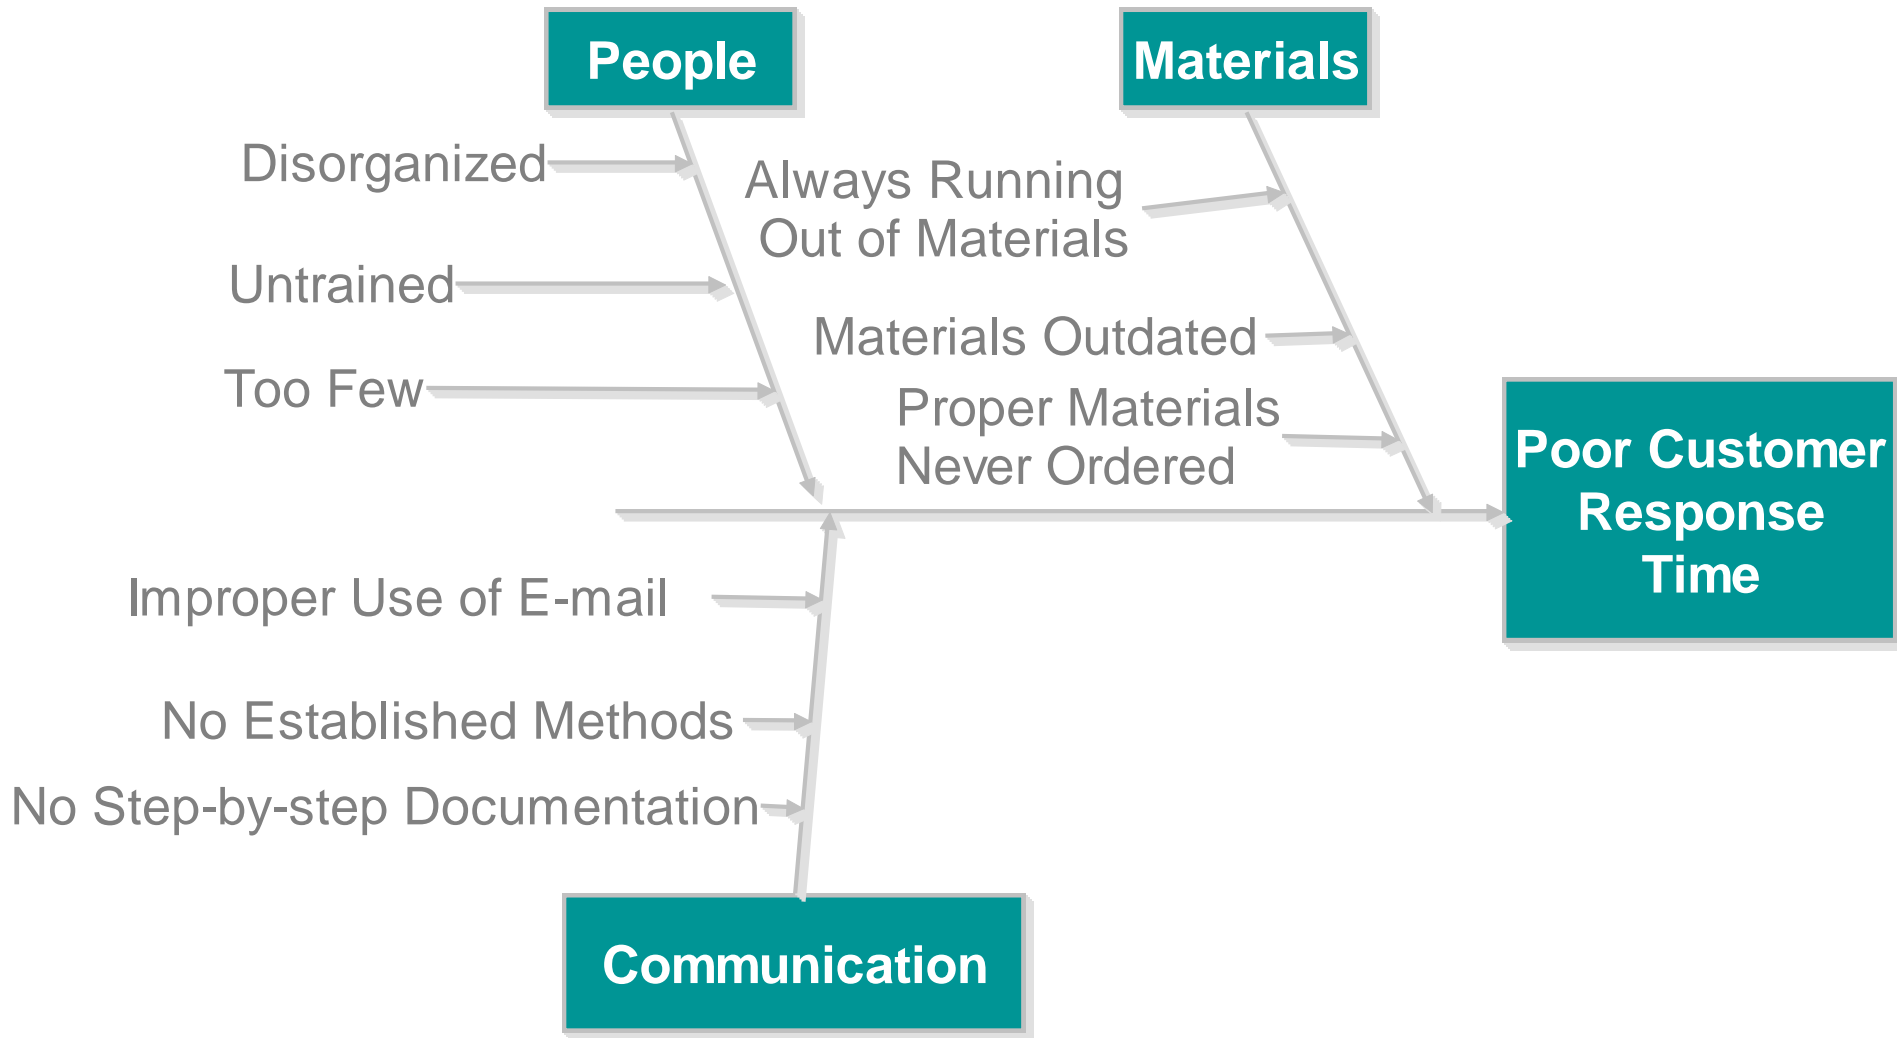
People

Materials

Disorganized

Untrained

Too Few

Always Running Out of Materials

Materials Outdated

Proper Materials Never Ordered

Poor Customer Response Time

Improper Use of E-mail

No Established Methods

No Step-by-step Documentation

Communication